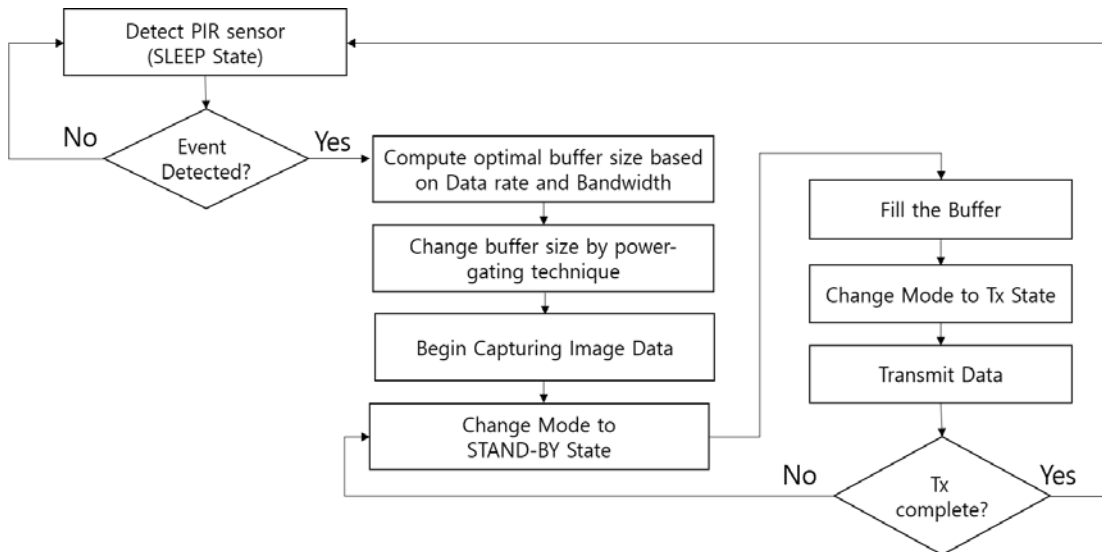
Detect PIR sensor (SLEEP State)

No

Event Detected?

Yes

Compute optimal buffer size based on Data rate and Bandwidth

Change buffer size by power-gating technique

Begin Capturing Image Data

Change Mode to STAND-BY State

Fill the Buffer

Change Mode to Tx State

Transmit Data

No

Tx complete?

Yes